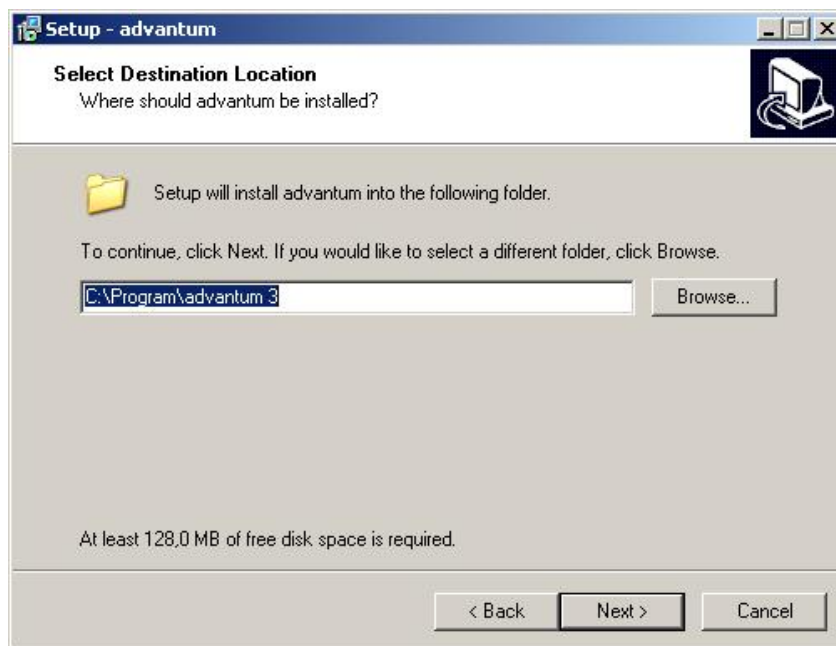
Setup - advantum

Select Destination Location
Where should advantum be installed?

Setup will install advantum into the following folder.

To continue, click Next. If you would like to select a different folder, click Browse.

C:\Program\advantum 3

Browse...

At least 128,0 MB of free disk space is required.

< Back
Next >
Cancel